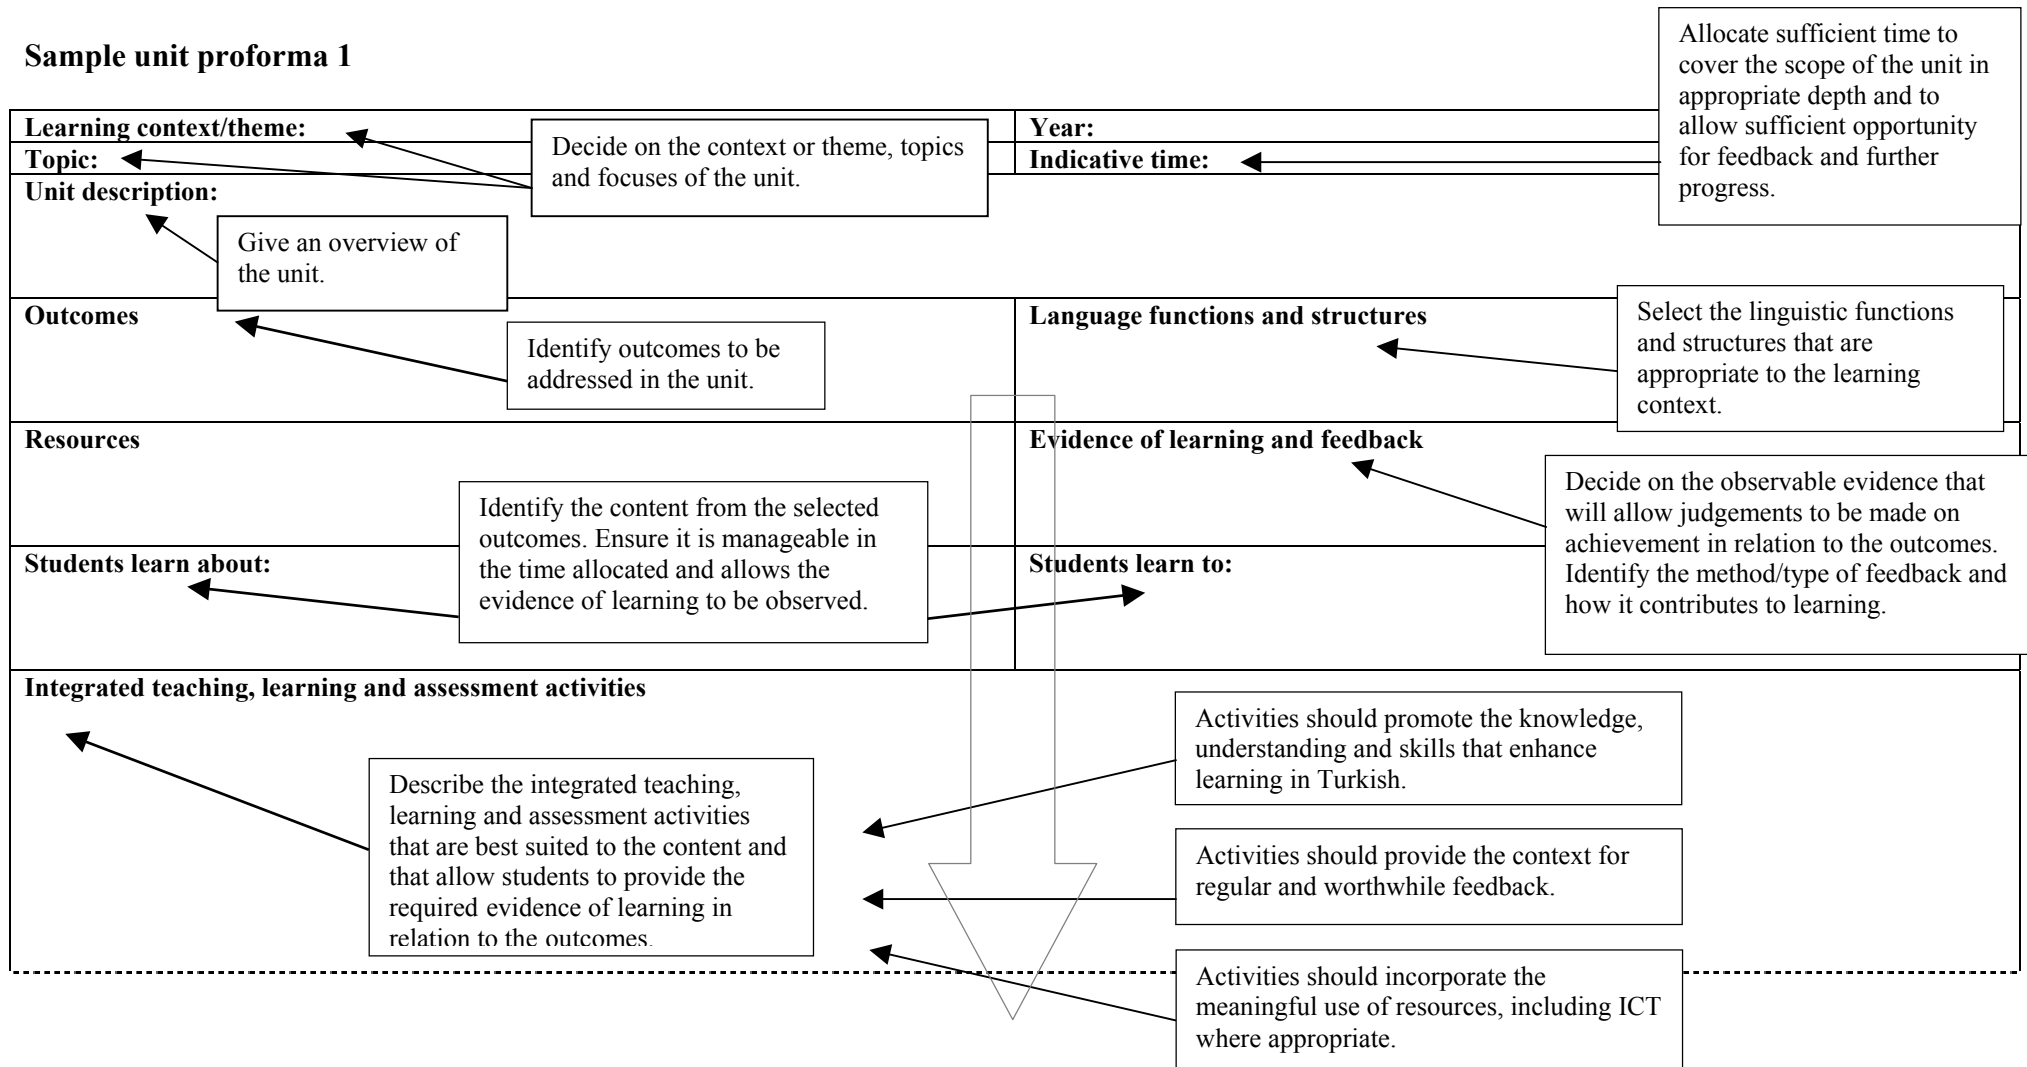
Sample unit proforma 1

Allocate sufficient time to cover the scope of the unit in appropriate depth and to allow sufficient opportunity for feedback and further progress.

Learning context/theme:

Topic:

Decide on the context or theme, topics and focuses of the unit.

Year:

Indicative time:

Unit description:

Give an overview of the unit.

Outcomes

Identify outcomes to be addressed in the unit.

Language functions and structures

Select the linguistic functions and structures that are appropriate to the learning context.

Resources

Evidence of learning and feedback

Identify the content from the selected outcomes. Ensure it is manageable in the time allocated and allows the evidence of learning to be observed.

Decide on the observable evidence that will allow judgements to be made on achievement in relation to the outcomes. Identify the method/type of feedback and how it contributes to learning.

Students learn about:

Students learn to:

Integrated teaching, learning and assessment activities

Activities should promote the knowledge, understanding and skills that enhance learning in Turkish.

Describe the integrated teaching, learning and assessment activities that are best suited to the content and that allow students to provide the required evidence of learning in relation to the outcomes.

Activities should provide the context for regular and worthwhile feedback.

Activities should incorporate the meaningful use of resources, including ICT where appropriate.